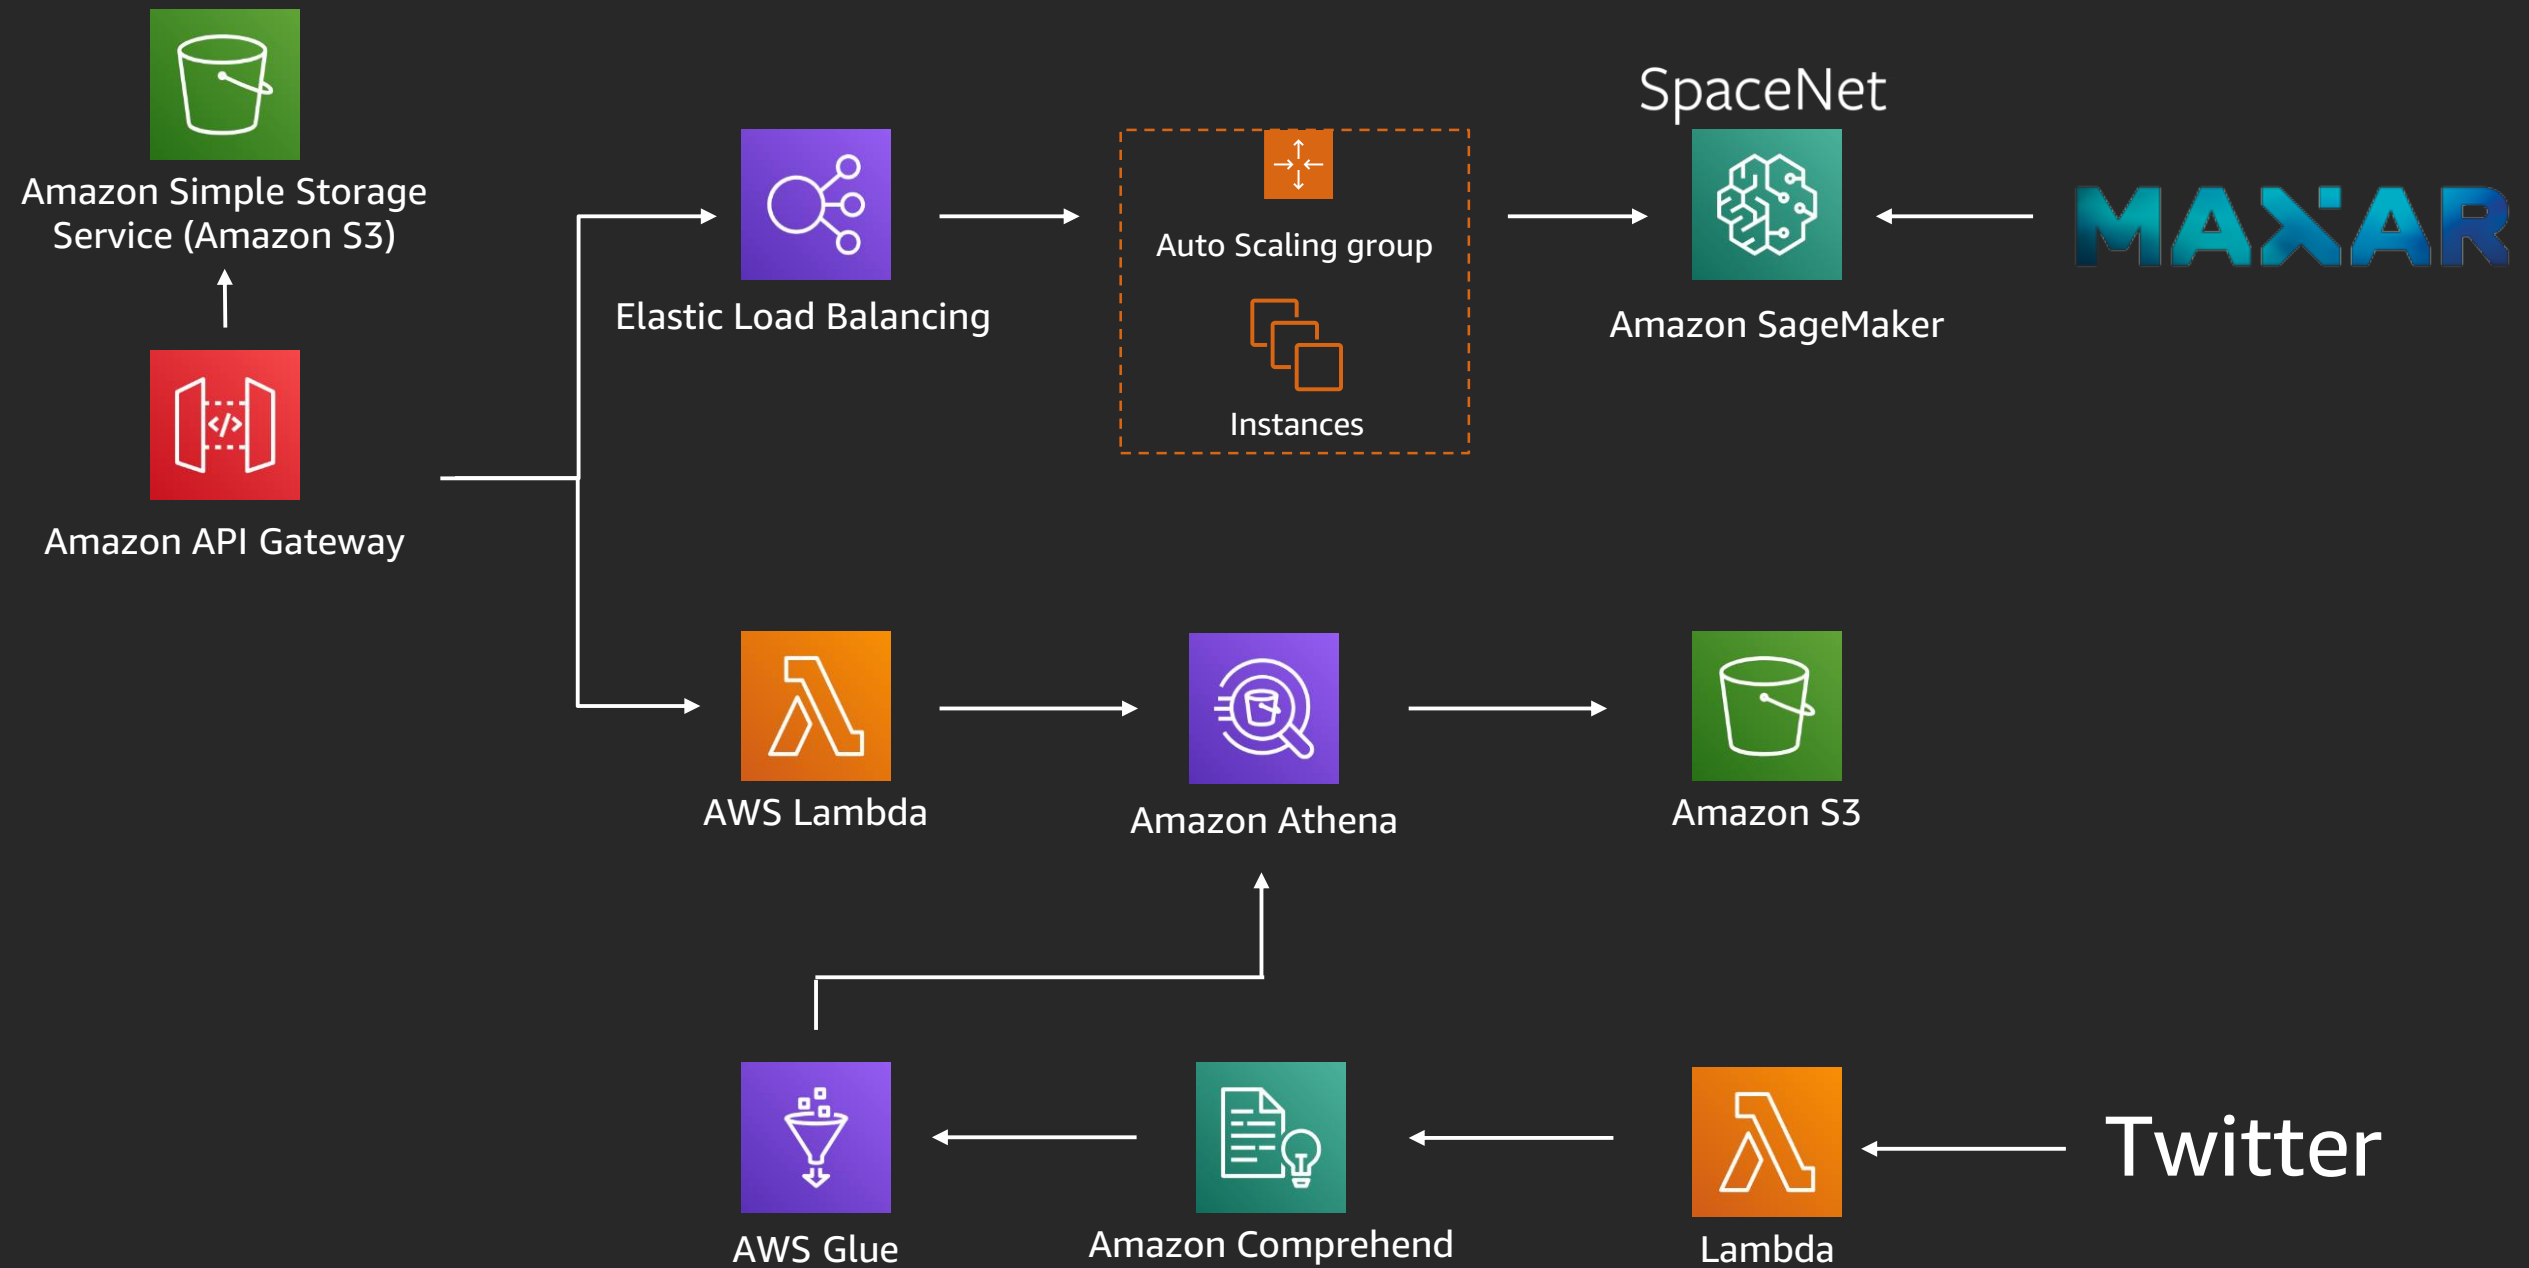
Amazon Simple Storage Service (Amazon S3)

Amazon API Gateway

Elastic Load Balancing

Auto Scaling group

Instances

SpaceNet

Amazon SageMaker

MAXAR

AWS Lambda

Amazon Athena

Amazon S3

AWS Glue

Amazon Comprehend

Lambda

Twitter